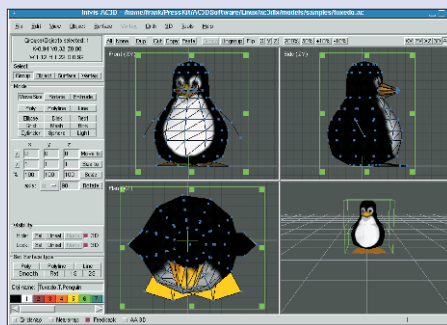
Inivis AC3D /home/frank/PressKit/AC3D/Software/Linux/ac3dlx/models/samples/tuxedo.ac

File Edit View Object Surface Vertex Tools 3D Scripts Help

Groups/Objects selected 1
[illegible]

Select
Group Object Surface Vertex

Create
Normal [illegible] Extrude
Poly Polyline Line
Ellipse Disc Text
Grid Mesh Tube
Cylinder Sphere Light

X Y Z
Position
Size
Scale
Rotate

Material
Wire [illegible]

Set Surface type
Poly Polyline Line
Smooth Flat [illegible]

Colname: Tuxedo T. Penguin

All None Drop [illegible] Front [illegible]

Front (X/Y)
Side (Z/Y)
Plan (X/Z)

Grid snap Hide rings Backface AA 3D